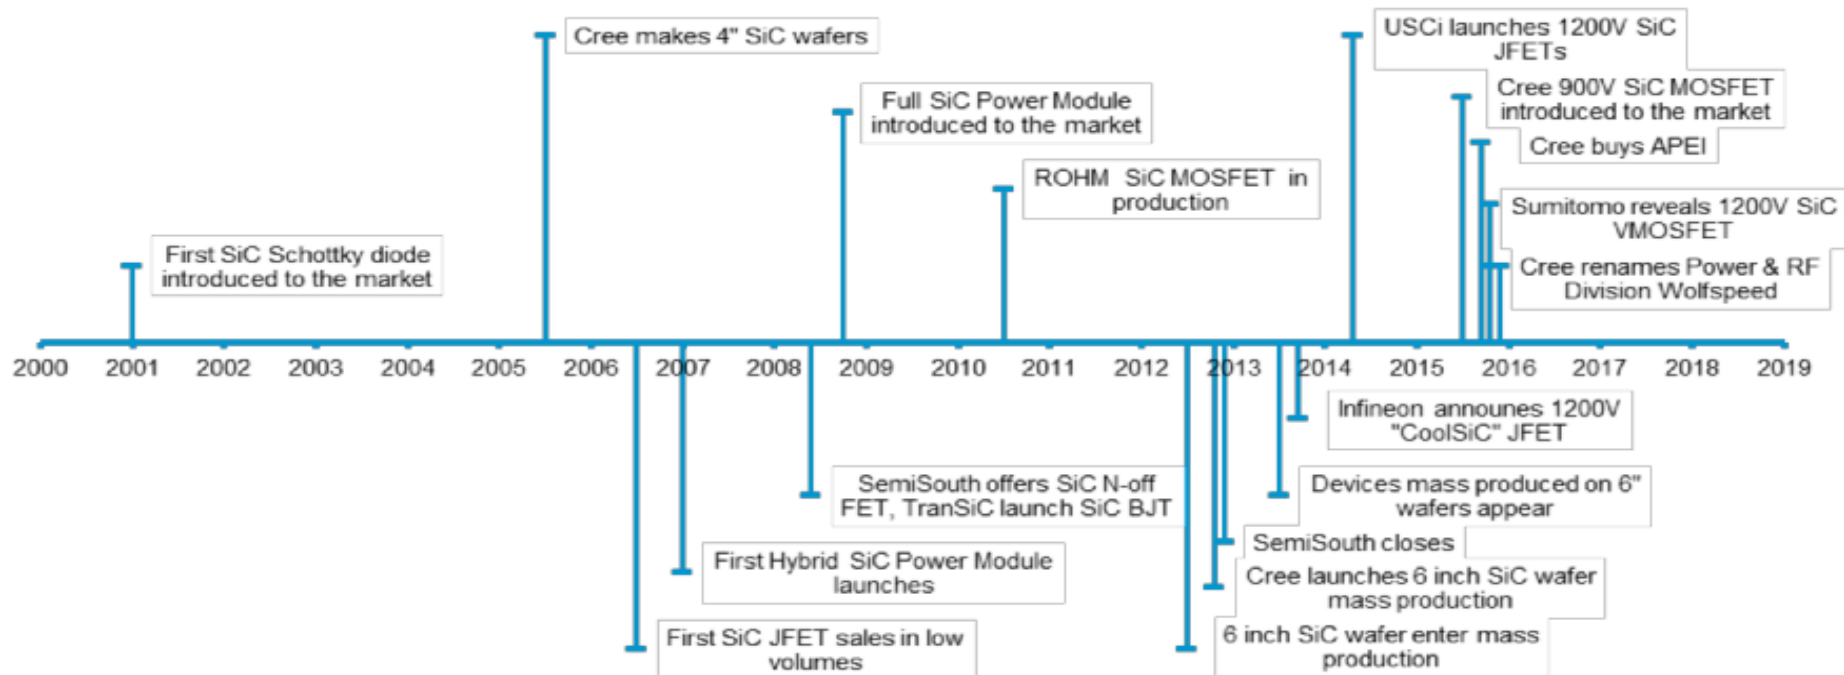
Cree makes 4" SiC wafers

USCi launches 1200V SiC JFETs

Cree 900V SiC MOSFET introduced to the market

Full SiC Power Module introduced to the market

Cree buys APEI

ROHM SiC MOSFET in production

Sumitomo reveals 1200V SiC VMOSFET

First SiC Schottky diode introduced to the market

Cree renames Power & RF Division Wolfspeed

2000 2001 2002 2003 2004 2005 2006 2007 2008 2009 2010 2011 2012 2013 2014 2015 2016 2017 2018 2019

Infineon announes 1200V "CoolSiC" JFET

SemiSouth offers SiC N-off FET, TranSiC launch SiC BJT

Devices mass produced on 6" wafers appear

SemiSouth closes

First Hybrid SiC Power Module launches

Cree launches 6 inch SiC wafer mass production

First SiC JFET sales in low volumes

6 inch SiC wafer enter mass production